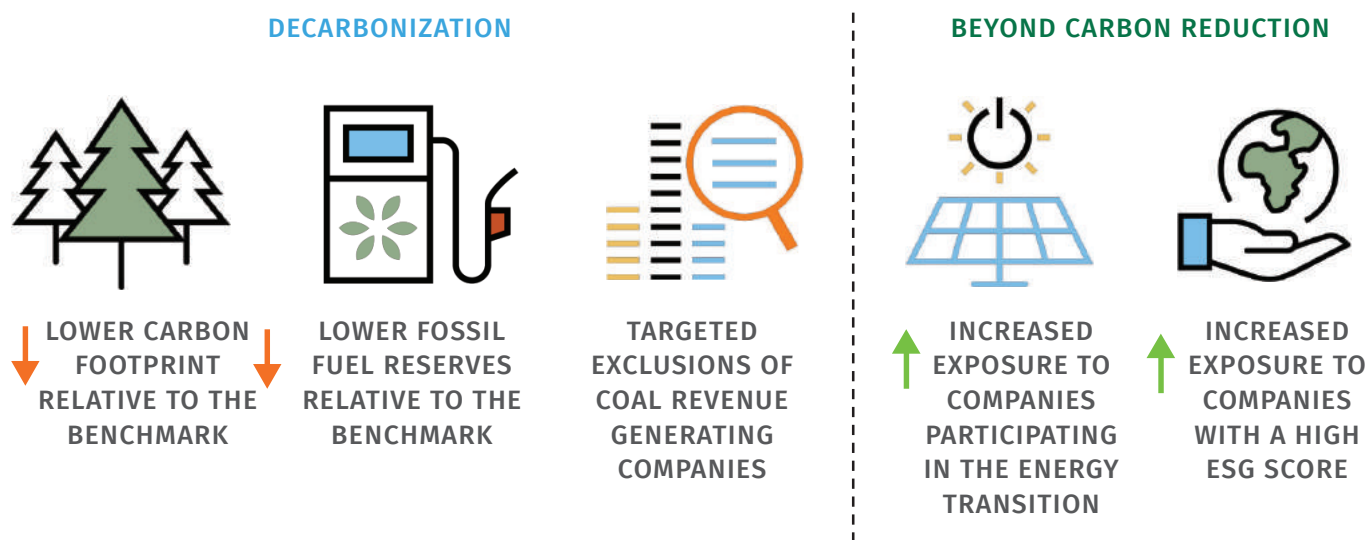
DECARBONIZATION

BEYOND CARBON REDUCTION

LOWER CARBON FOOTPRINT RELATIVE TO THE BENCHMARK

LOWER FOSSIL FUEL RESERVES RELATIVE TO THE BENCHMARK

TARGETED EXCLUSIONS OF COAL REVENUE GENERATING COMPANIES

INCREASED EXPOSURE TO COMPANIES PARTICIPATING IN THE ENERGY TRANSITION

INCREASED EXPOSURE TO COMPANIES WITH A HIGH ESG SCORE